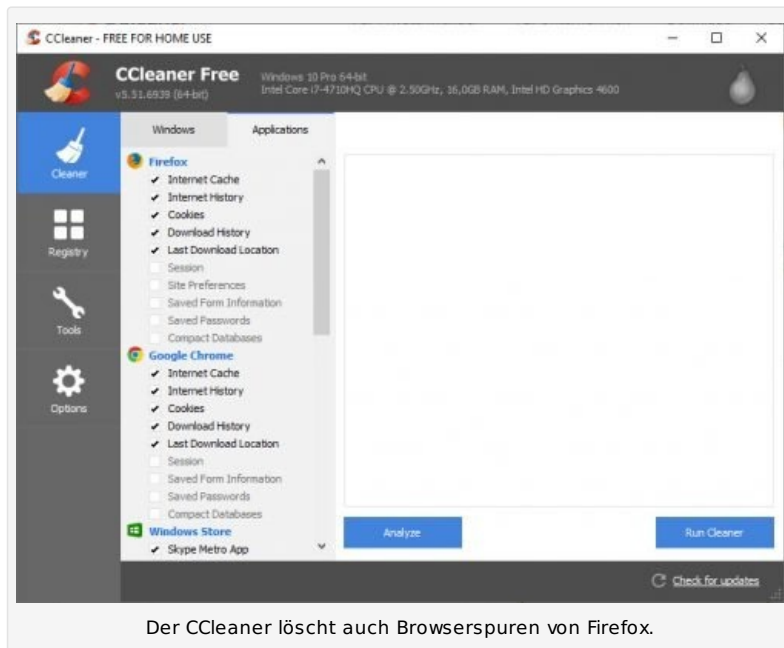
CCleaner - FREE FOR HOME USE

CCleaner Free
v5.31.6939 (64-bit)
Windows 10 Pro 64-bit
Intel Core i7-4710HQ CPU @ 2.50GHz, 16,0GB RAM, Intel HD Graphics 4600

Cleaner
Registry
Tools
Options

Windows
Applications

Firefox
Internet Cache
Internet History
Cookies
Download History
Last Download Location
Session
Site Preferences
Saved Form Information
Saved Passwords
Compact Databases
Google Chrome
Internet Cache
Internet History
Cookies
Download History
Last Download Location
Session
Saved Form Information
Saved Passwords
Compact Databases
Windows Store
Skype Metro App

Analyze
Run Cleaner

Check for updates

Der CCleaner löscht auch Browserspuren von Firefox.